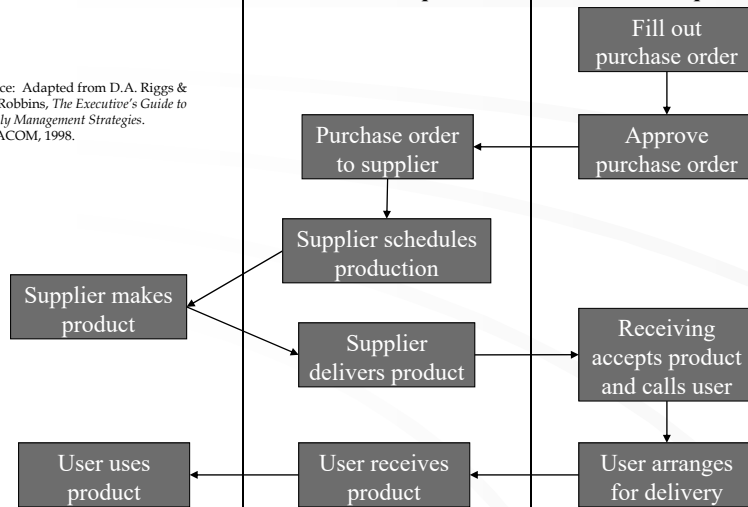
ce: Adapted from D.A. Riggs & Robbins, *The Executive's Guide to ly Management Strategies*. ACOM, 1998.

Fill out purchase order

Purchase order to supplier

Approve purchase order

Supplier schedules production

Supplier makes product

Supplier delivers product

Receiving accepts product and calls user

User uses product

User receives product

User arranges for delivery